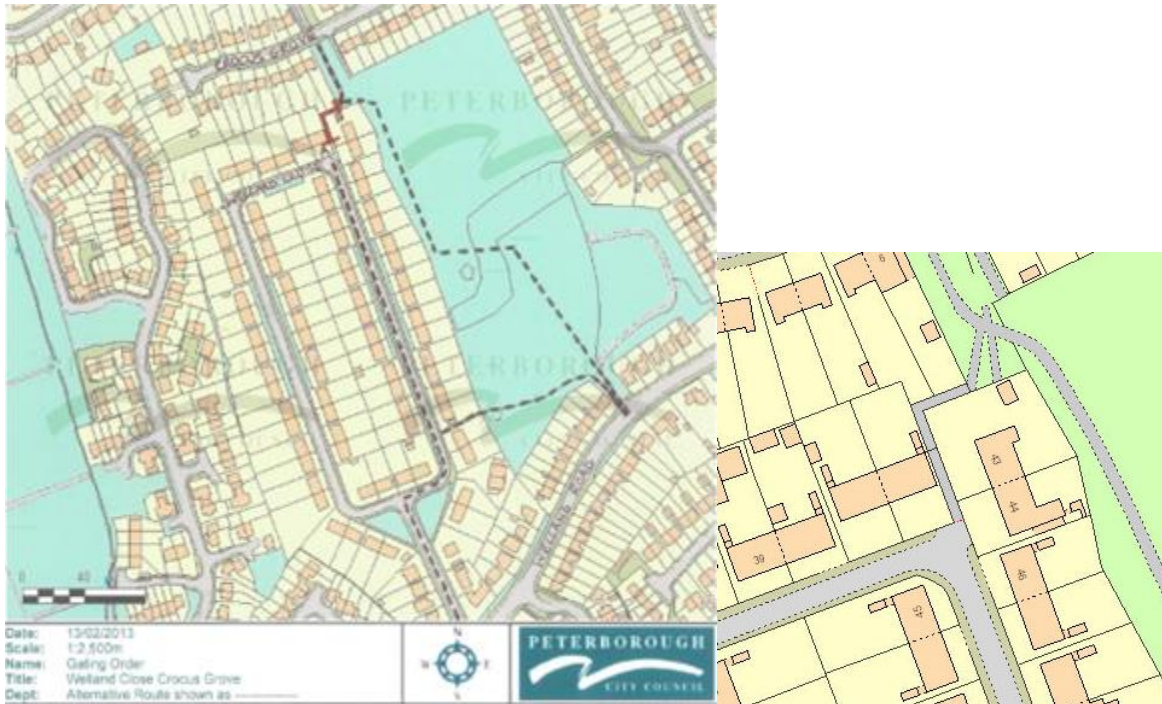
Crocus Grove

PETERBOROUGH

Welland Close

PETERBOROUGH

Welland Road

0 40

Date: 13/02/2013
Scale: 1:2,500m
Name: Gating Order
Title: Welland Close Crocus Grove
Dept: Alternative Route shown as

N
W E
S

PETERBOROUGH
CITY COUNCIL

6

43

44

39

46

45